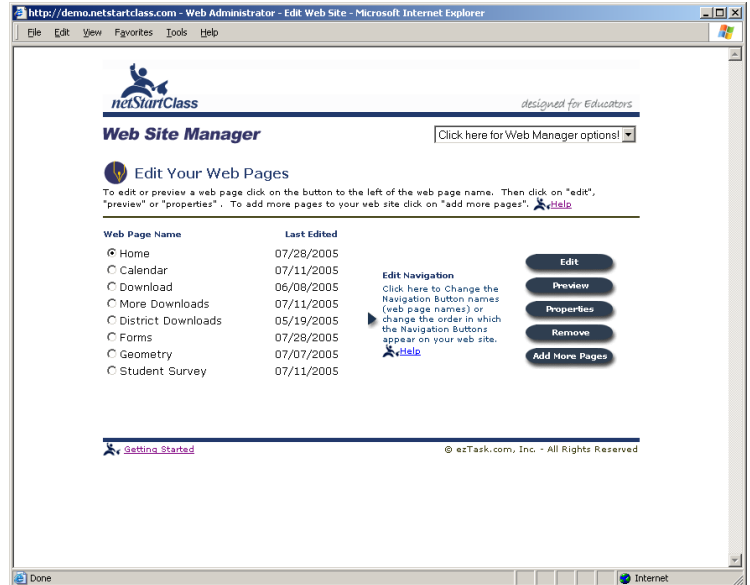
http://demo.netstartclass.com - Web Administrator - Edit Web Site - Microsoft Internet Explorer

File Edit View Favorites Tools Help

netStartClass

designed for Educators

Web Site Manager

Click here for Web Manager options!

Edit Your Web Pages

To edit or preview a web page click on the button to the left of the web page name. Then click on "edit", "preview" or "properties". To add more pages to your web site click on "add more pages". Help

| Web Page Name | Last Edited |
|---|---|
| Home | 07/28/2005 |
| Calendar | 07/11/2005 |
| Download | 06/08/2005 |
| More Downloads | 07/11/2005 |
| District Downloads | 05/19/2005 |
| Forms | 07/28/2005 |
| Geometry | 07/07/2005 |
| Student Survey | 07/11/2005 |

Edit Navigation

Click here to Change the Navigation Button names (web page names) or change the order in which the Navigation Buttons appear on your web site.

Help

Edit

Preview

Properties

Remove

Add More Pages

Getting Started

© ezTask.com, Inc. - All Rights Reserved

Done

Internet